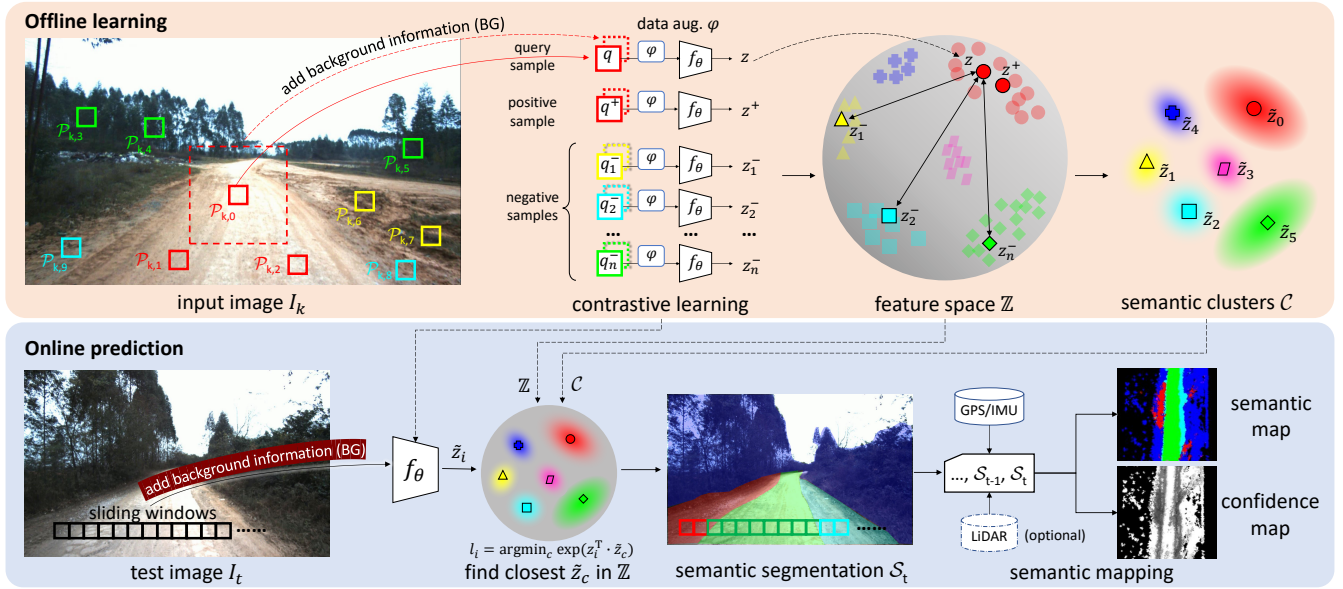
Offline learning

add background information (BG)

$\mathcal{P}_{k,3}$ $\mathcal{P}_{k,4}$ $\mathcal{P}_{k,5}$ $\mathcal{P}_{k,0}$ $\mathcal{P}_{k,6}$ $\mathcal{P}_{k,7}$ $\mathcal{P}_{k,9}$ $\mathcal{P}_{k,1}$ $\mathcal{P}_{k,2}$ $\mathcal{P}_{k,8}$

input image $I_k$

data aug. $\varphi$

query sample $q$ $\varphi$ $f_\theta$ $z$

positive sample $q^+$ $\varphi$ $f_\theta$ $z^+$

negative samples $q_1^-$ $\varphi$ $f_\theta$ $z_1^-$
$q_2^-$ $\varphi$ $f_\theta$ $z_2^-$
... ... ...
$q_n^-$ $\varphi$ $f_\theta$ $z_n^-$

contrastive learning

$z$ $z^+$ $z_1^-$ $z_2^-$ $z_n^-$

feature space $\mathbb{Z}$

$\tilde{z}_4$ $\tilde{z}_0$ $\tilde{z}_1$ $\tilde{z}_3$ $\tilde{z}_2$ $\tilde{z}_5$

semantic clusters $\mathcal{C}$

Online prediction

add background information (BG)

sliding windows

test image $I_t$

$f_\theta$ $\tilde{z}_i$

$\mathbb{Z}$ $\mathcal{C}$

$l_i = \text{argmin}_c \exp(z_i^T \cdot \tilde{z}_c)$

find closest $\tilde{z}_c$ in $\mathbb{Z}$

semantic segmentation $\mathcal{S}_t$

GPS/IMU

..., $\mathcal{S}_{t-1}$, $\mathcal{S}_t$

LiDAR (optional)

semantic map

confidence map

semantic mapping